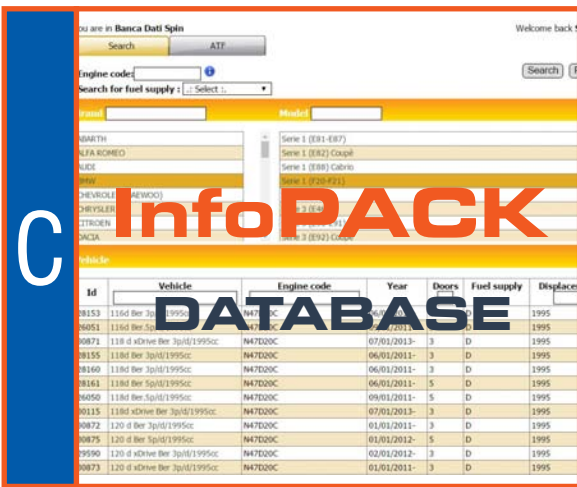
C

ou are in Banca Dati Spin

Welcome back

Search

ATF

Engine code:

Search for fuel supply : .: Select :.

Search

Brand

Model

ABARTH
ALFA ROMEO
AUDI
BMW
CHEVROLET (DAEWOO)
CHRYSLER
CITROEN
DACIA

Serie 1 (E81-E87)
Serie 1 (E82) Coupè
Serie 1 (E88) Cabrio
Serie 1 (F20-F21)
Serie 3 (E4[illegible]
Serie 3 (E9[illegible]
Serie 3 (E92) Coupè

InfoPACK

DATABASE

Vehicle

| Id | Vehicle | Engine code | Year | Doors | Fuel supply | Displace |
|---|---|---|---|---|---|---|
| 28153 | 116d Ber 3p/d/1995cc | | 06/0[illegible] | | | 1995 |
| 26051 | 116d Ber 5p/d/1995cc | | 06/2011 | | | 1995 |
| 30871 | 118 d xDrive Ber 3p/d/1995cc | N47D20C | 07/01/2013- | 3 | D | 1995 |
| 28155 | 118d Ber 3p/d/1995cc | N47D20C | 06/01/2011- | 3 | D | 1995 |
| 28160 | 118d Ber 3p/d/1995cc | N47D20C | 06/01/2011- | 3 | D | 1995 |
| 28161 | 118d Ber 5p/d/1995cc | N47D20C | 06/01/2011- | 5 | D | 1995 |
| 26050 | 118d Ber 5p/d/1995cc | N47D20C | 09/01/2011- | 5 | D | 1995 |
| 30115 | 118d xDrive Ber 3p/d/1995cc | N47D20C | 07/01/2013- | 3 | D | 1995 |
| 30872 | 120 d Ber 3p/d/1995cc | N47D20C | 01/01/2013- | 3 | D | 1995 |
| 30875 | 120 d Ber 5p/d/1995cc | N47D20C | 01/01/2012- | 5 | D | 1995 |
| 29590 | 120 d xDrive Ber 3p/d/1995cc | N47D20C | 02/01/2012- | 3 | D | 1995 |
| 30873 | 120 d xDrive Ber 3p/d/1995cc | N47D20C | 01/01/2011- | 3 | D | 1995 |